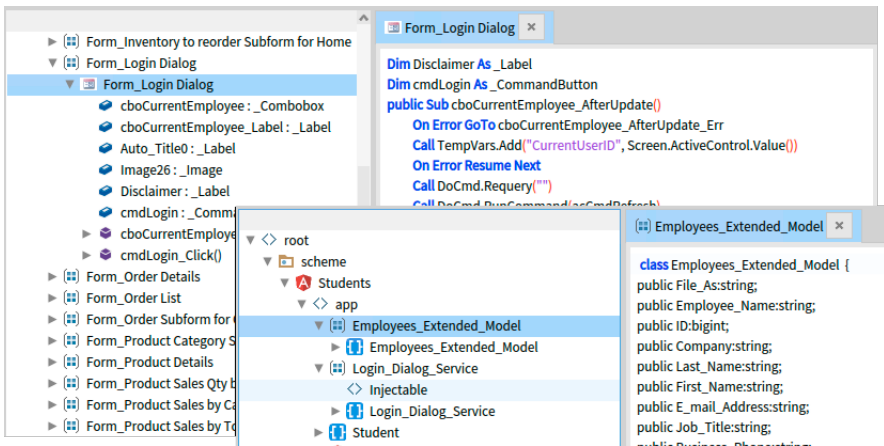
Form_Inventory to reorder Subform for Home
Form_Login Dialog
Form_Login Dialog
cboCurrentEmployee : _Combobox
cboCurrentEmployee_Label : _Label
Auto_Title0 : _Label
Image26 : _Image
Disclaimer : _Label
cmdLogin : _Comma
cboCurrentEmploye
cmdLogin_Click()
Form_Order Details
Form_Order List
Form_Order Subform for
Form_Product Category S
Form_Product Details
Form_Product Sales Qty b
Form_Product Sales by Ca
Form_Product Sales by To

Form_Login Dialog ×

Dim Disclaimer As _Label
Dim cmdLogin As _CommandButton
public Sub cboCurrentEmployee_AfterUpdate()
On Error GoTo cboCurrentEmployee_AfterUpdate_Err
Call TempVars.Add("CurrentUserID", Screen.ActiveControl.Value())
On Error Resume Next
Call DoCmd.Requery("")
Call DoCmd.RunCommand(acCmdRefresh)

root
scheme
Students
app
Employees_Extended_Model
Employees_Extended_Model
Login_Dialog_Service
Injectable
Login_Dialog_Service
Student

Employees_Extended_Model ×

class Employees_Extended_Model {
public File_As:string;
public Employee_Name:string;
public ID:bigint;
public Company:string;
public Last_Name:string;
public First_Name:string;
public E_mail_Address:string;
public Job_Title:string;
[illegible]